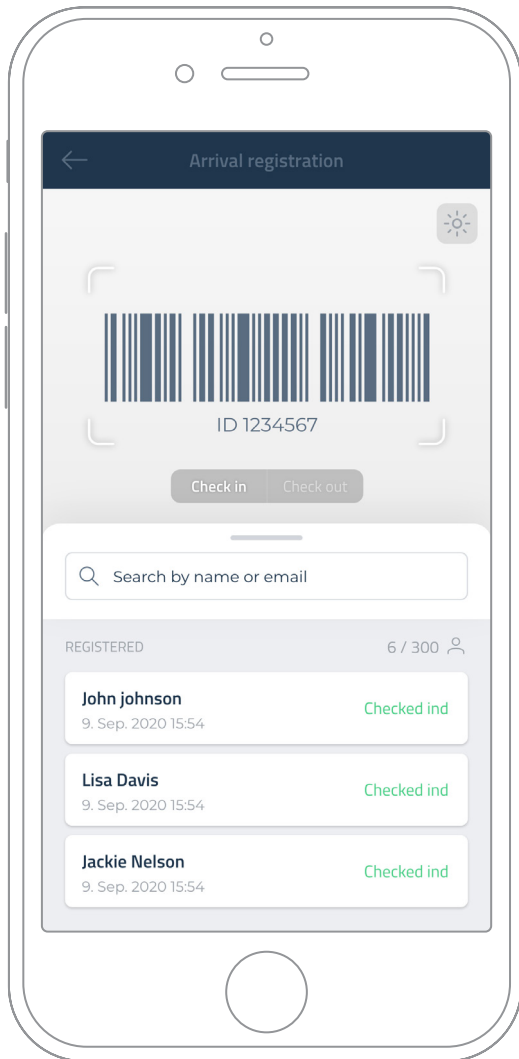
Arrival registration

ID 1234567

Check in
Check out

Search by name or email

REGISTERED
6 / 300

John johnson
9. Sep. 2020 15:54
Checked ind

Lisa Davis
9. Sep. 2020 15:54
Checked ind

Jackie Nelson
9. Sep. 2020 15:54
Checked ind